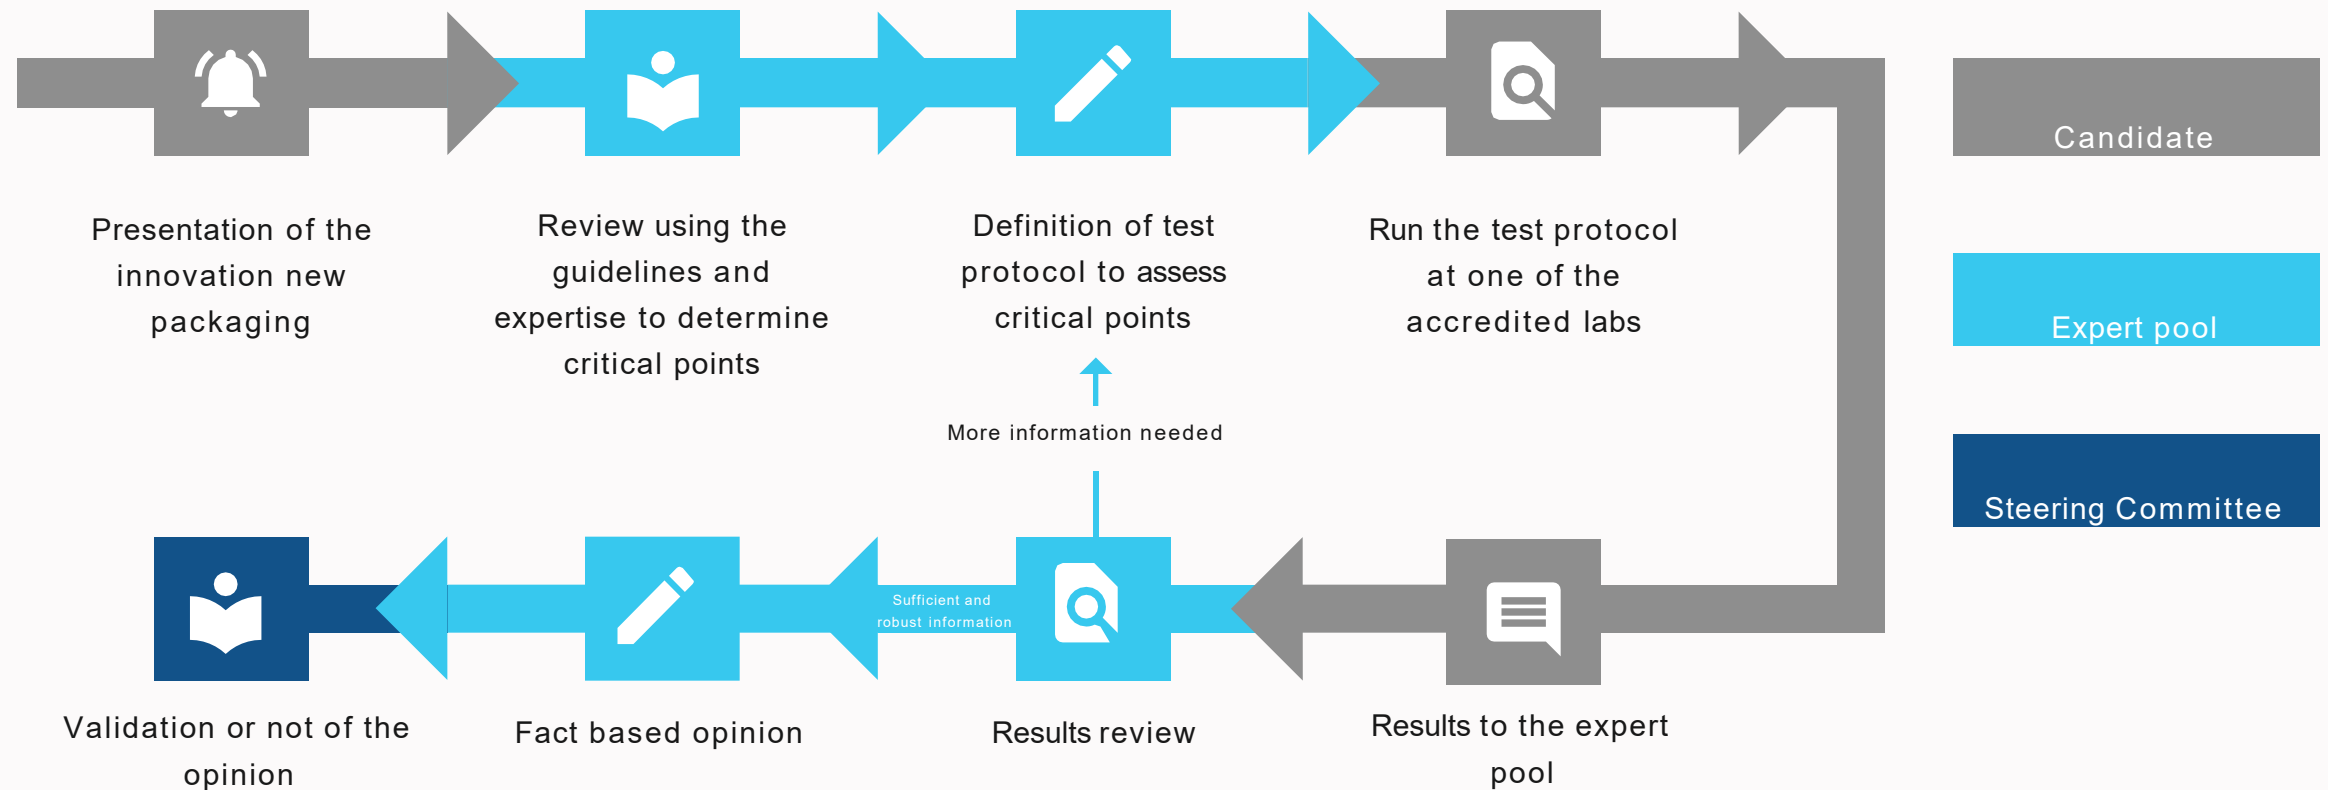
Presentation of the innovation new packaging

Review using the guidelines and expertise to determine critical points

Definition of test protocol to assess critical points

Run the test protocol at one of the accredited labs

Candidate

Expert pool

Steering Committee

More information needed

Sufficient and robust information

Validation or not of the opinion

Fact based opinion

Results review

Results to the expert pool